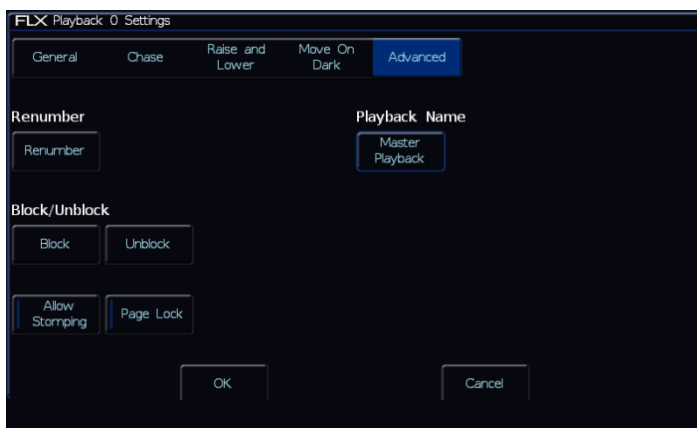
FLX Playback 0 Settings

General | Chase | Raise and Lower | Move On Dark | Advanced

Renumber

Renumber

Playback Name

Master Playback

Block/Unblock

Block

Unblock

Allow Stomping

Page Lock

OK

Cancel